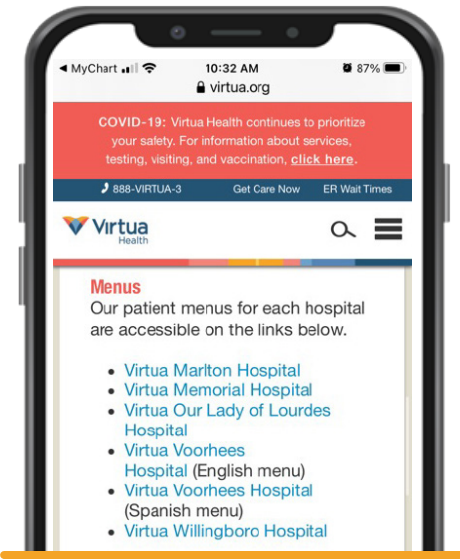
◂ MyChart 10:32 AM 87%
virtua.org

COVID-19: Virtua Health continues to prioritize your safety. For information about services, testing, visiting, and vaccination, click here.

888-VIRTUA-3 Get Care Now ER Wait Times

Virtua Health

Menus
Our patient menus for each hospital are accessible on the links below.

- Virtua Marlton Hospital
- Virtua Memorial Hospital
- Virtua Our Lady of Lourdes Hospital
- Virtua Voorhees Hospital (English menu)
- Virtua Voorhees Hospital (Spanish menu)
- Virtua Willingboro Hospital